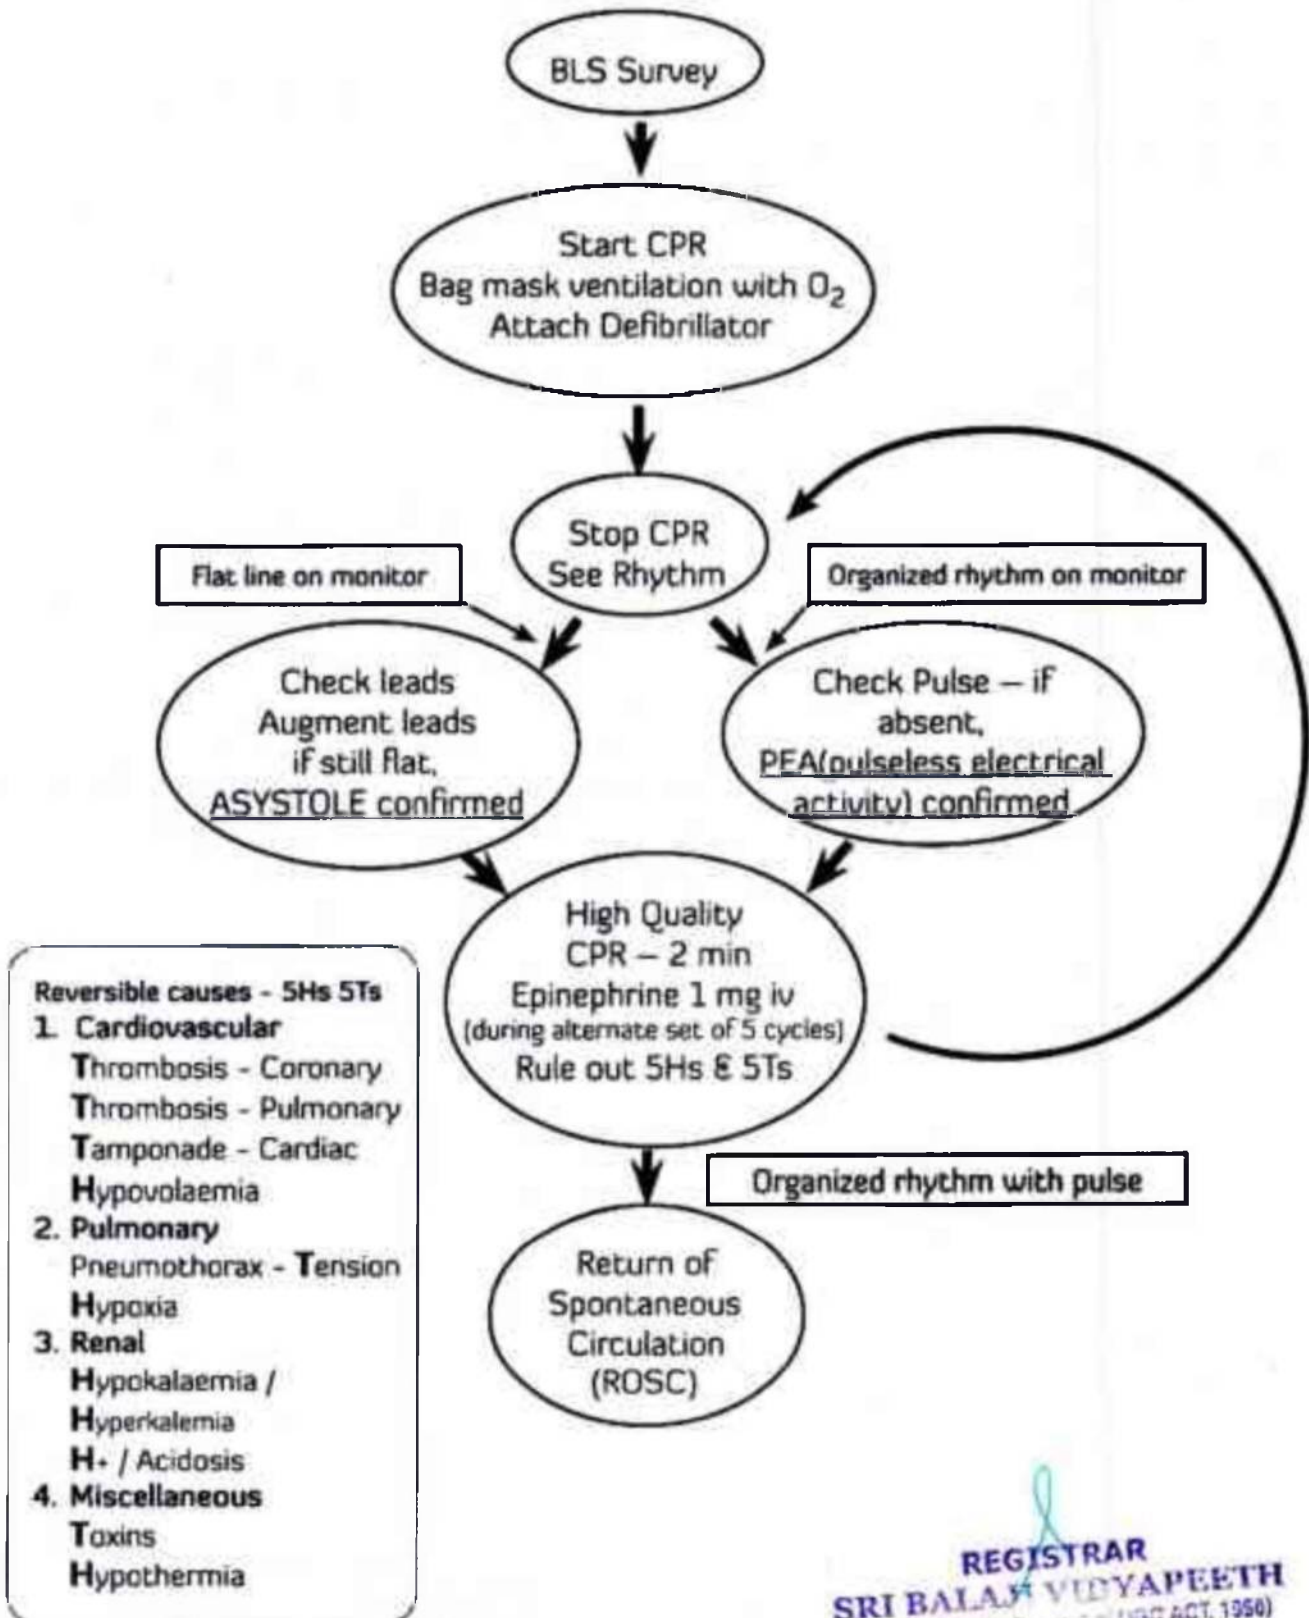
BLS Survey

Start CPR
Bag mask ventilation with $O_2$
Attach Defibrillator

Stop CPR
See Rhythm

Flat line on monitor

Organized rhythm on monitor

Check leads
Augment leads
if still flat,
ASYSTOLE confirmed

Check Pulse – if absent,
PEA(pulseless electrical activity) confirmed

High Quality
CPR – 2 min
Epinephrine 1 mg iv
(during alternate set of 5 cycles)
Rule out 5Hs & 5Ts

Organized rhythm with pulse

Return of
Spontaneous
Circulation
(ROSC)

Reversible causes - 5Hs 5Ts
1. Cardiovascular
Thrombosis - Coronary
Thrombosis - Pulmonary
Tamponade - Cardiac
Hypovolaemia
2. Pulmonary
Pneumothorax - Tension
Hypoxia
3. Renal
Hypokalaemia /
Hyperkalemia
H+ / Acidosis
4. Miscellaneous
Toxins
Hypothermia

REGISTRAR
SRI BALAJI VIDYAPEETH
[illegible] UGC ACT, 1956)